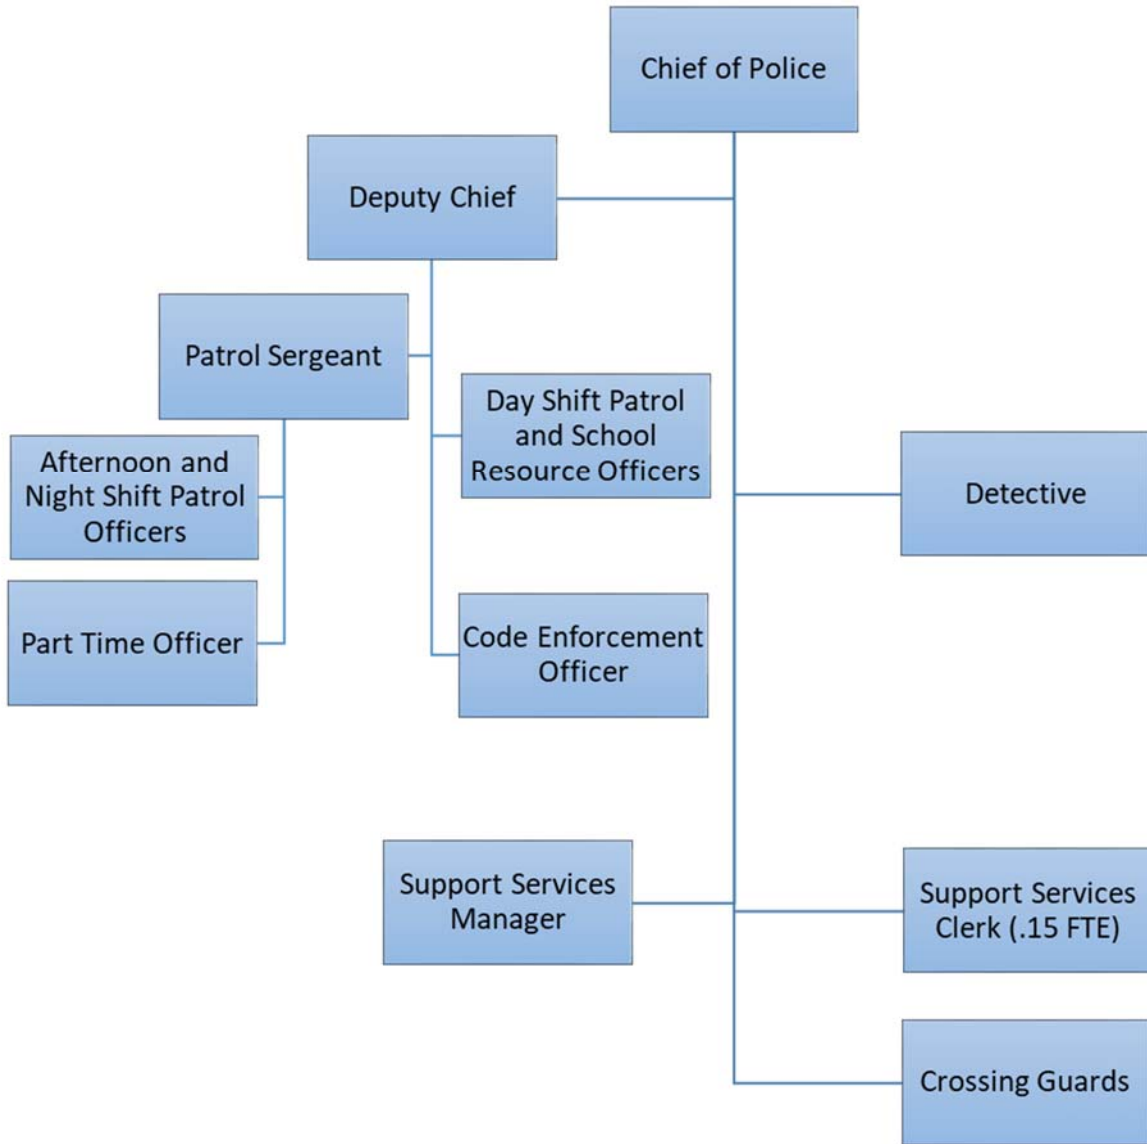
Chief of Police

Deputy Chief

Patrol Sergeant

Day Shift Patrol and School Resource Officers

Afternoon and Night Shift Patrol Officers

Detective

Part Time Officer

Code Enforcement Officer

Support Services Manager

Support Services Clerk (.15 FTE)

Crossing Guards